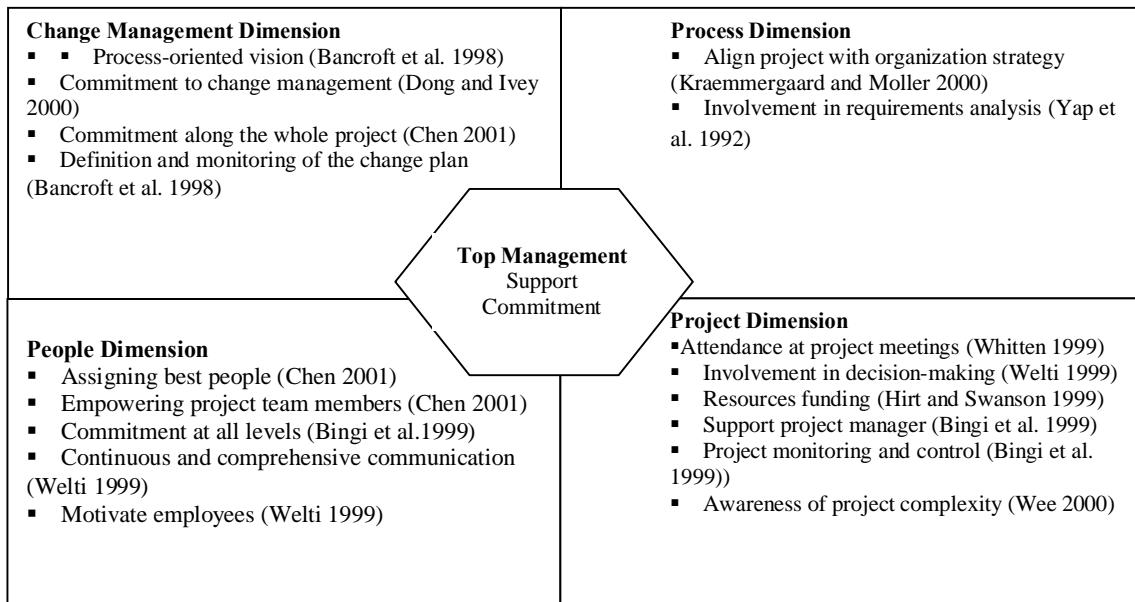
**Change Management Dimension**
▪ ▪ Process-oriented vision (Bancroft et al. 1998)
▪ Commitment to change management (Dong and Ivey 2000)
▪ Commitment along the whole project (Chen 2001)
▪ Definition and monitoring of the change plan (Bancroft et al. 1998)

**Process Dimension**
▪ Align project with organization strategy (Kraemmergaard and Moller 2000)
▪ Involvement in requirements analysis (Yap et al. 1992)

**Top Management**
Support
Commitment

**People Dimension**
▪ Assigning best people (Chen 2001)
▪ Empowering project team members (Chen 2001)
▪ Commitment at all levels (Bingi et al.1999)
▪ Continuous and comprehensive communication (Welti 1999)
▪ Motivate employees (Welti 1999)

**Project Dimension**
▪Attendance at project meetings (Whitten 1999)
▪ Involvement in decision-making (Welti 1999)
▪ Resources funding (Hirt and Swanson 1999)
▪ Support project manager (Bingi et al. 1999)
▪ Project monitoring and control (Bingi et al. 1999))
▪ Awareness of project complexity (Wee 2000)